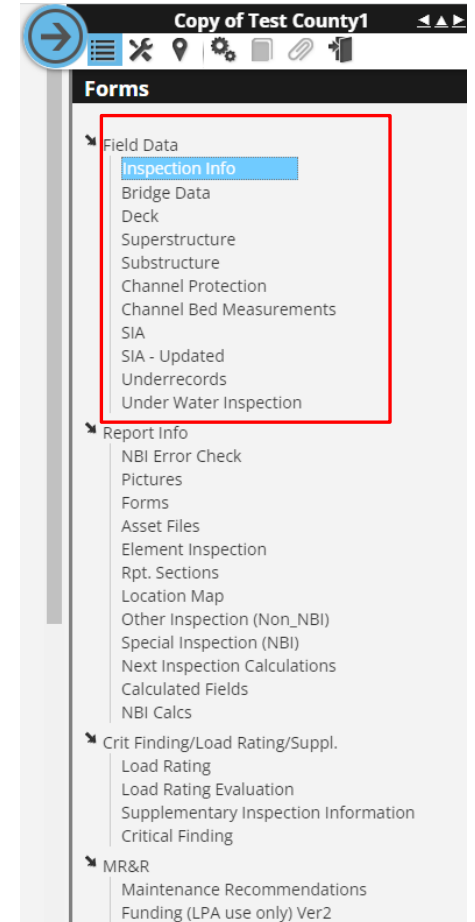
Copy of Test County1

Forms

Field Data
Inspection Info
Bridge Data
Deck
Superstructure
Substructure
Channel Protection
Channel Bed Measurements
SIA
SIA - Updated
Underrecords
Under Water Inspection

Report Info
NBI Error Check
Pictures
Forms
Asset Files
Element Inspection
Rpt. Sections
Location Map
Other Inspection (Non_NBI)
Special Inspection (NBI)
Next Inspection Calculations
Calculated Fields
NBI Calcs

Crit Finding/Load Rating/Suppl.
Load Rating
Load Rating Evaluation
Supplementary Inspection Information
Critical Finding

MR&R
Maintenance Recommendations
Funding (LPA use only) Ver2